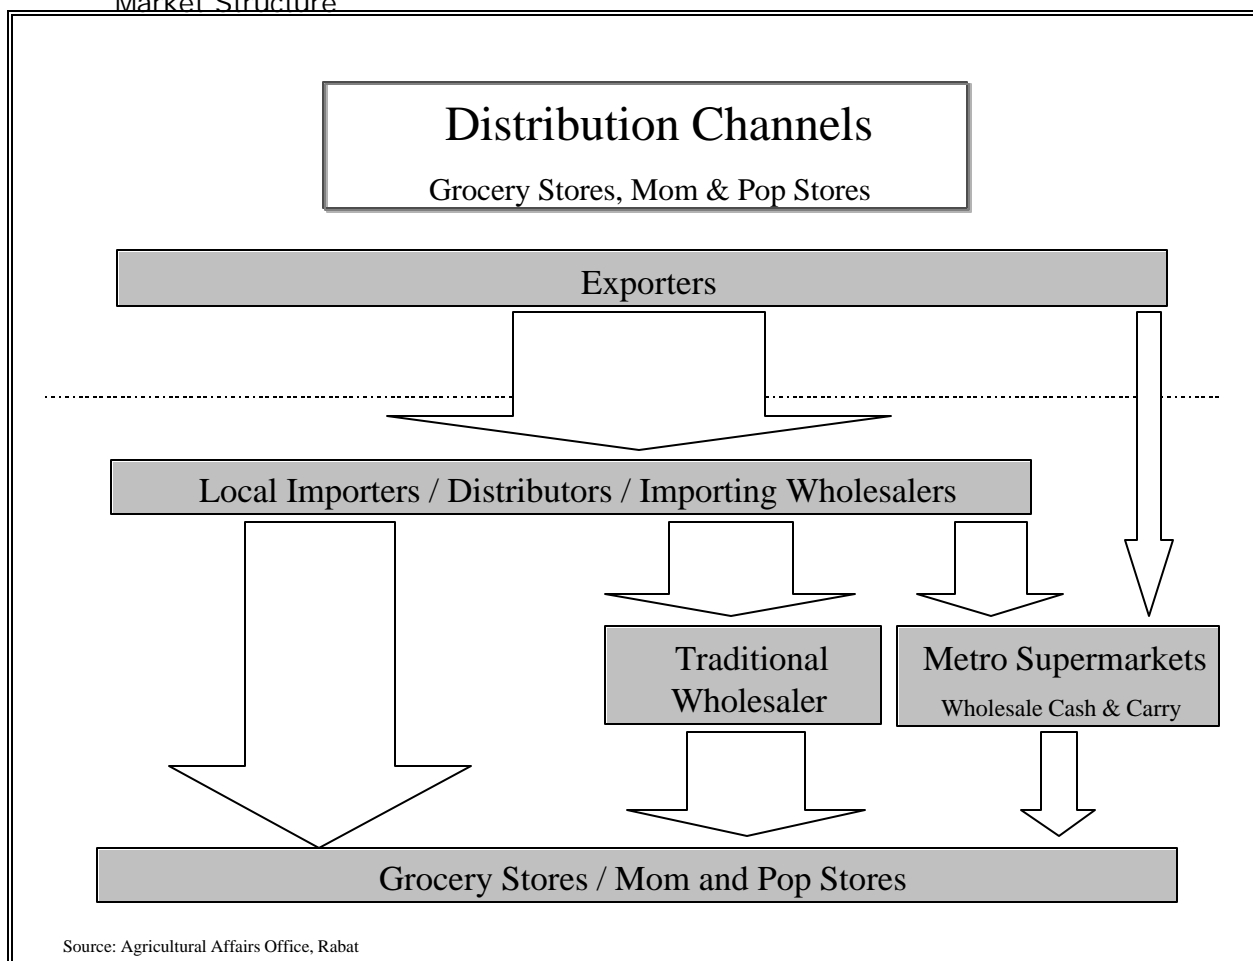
Market Structure

Distribution Channels

Grocery Stores, Mom & Pop Stores

Exporters

Local Importers / Distributors / Importing Wholesalers

Traditional Wholesaler

Metro Supermarkets

Wholesale Cash & Carry

Grocery Stores / Mom and Pop Stores

Source: Agricultural Affairs Office, Rabat